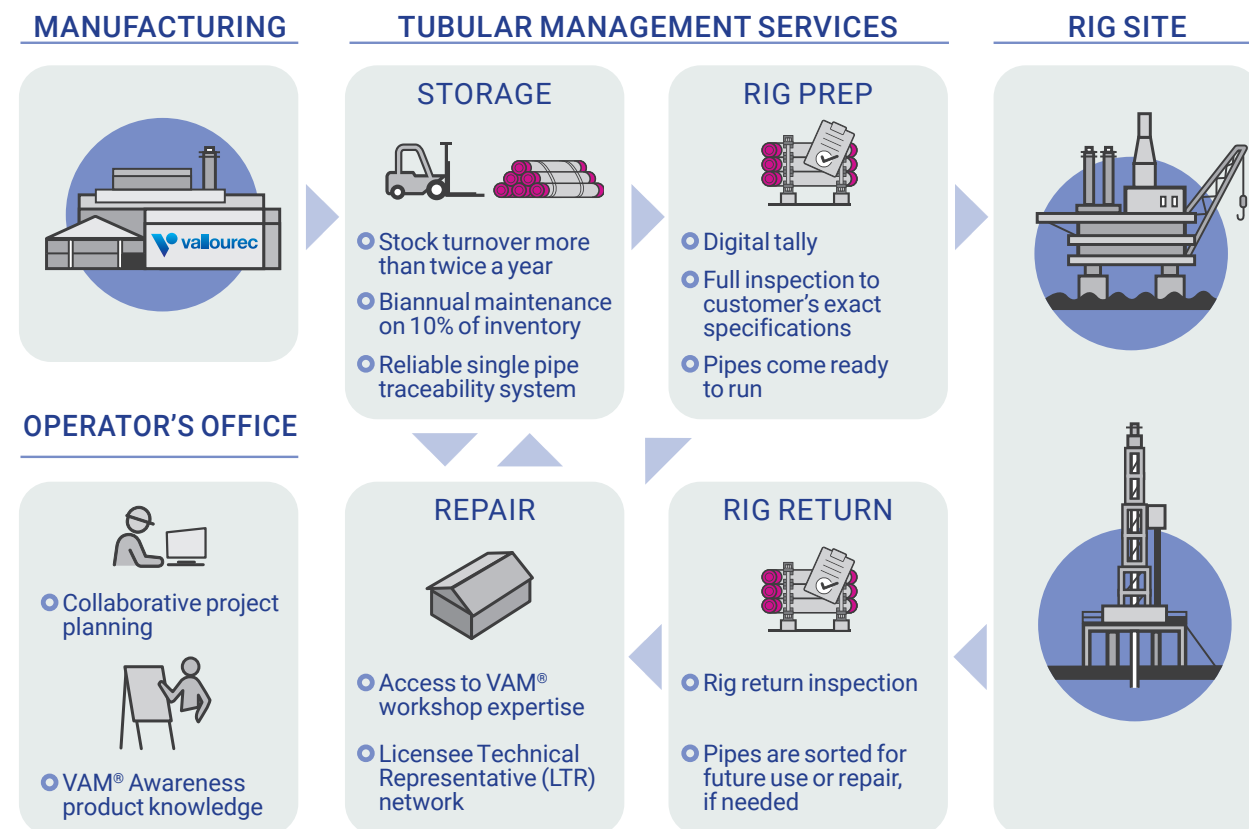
MANUFACTURING

vallourec

TUBULAR MANAGEMENT SERVICES

STORAGE

Stock turnover more than twice a year

Biannual maintenance on 10% of inventory

Reliable single pipe traceability system

RIG PREP

Digital tally

Full inspection to customer's exact specifications

Pipes come ready to run

RIG SITE

OPERATOR'S OFFICE

Collaborative project planning

VAM® Awareness product knowledge

REPAIR

Access to VAM® workshop expertise

Licensee Technical Representative (LTR) network

RIG RETURN

Rig return inspection

Pipes are sorted for future use or repair, if needed